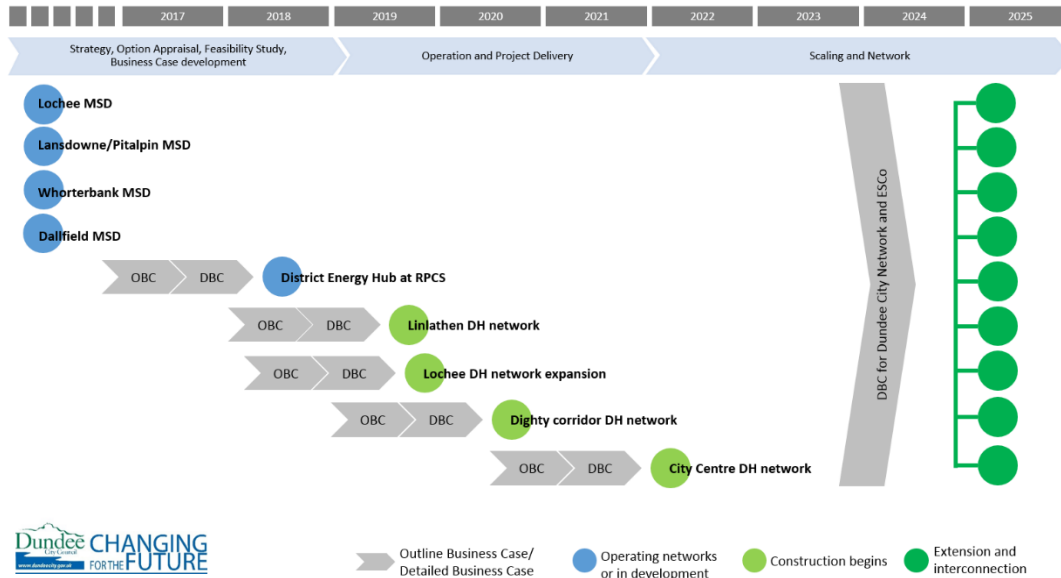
2017 2018 2019 2020 2021 2022 2023 2024 2025

Strategy, Option Appraisal, Feasibility Study, Business Case development

Operation and Project Delivery

Scaling and Network

Lochee MSD

Lansdowne/Pitalpin MSD

Whorterbank MSD

Dallfield MSD

OBC DBC District Energy Hub at RPCS

OBC DBC Linlathen DH network

OBC DBC Lochee DH network expansion

OBC DBC Dighty corridor DH network

OBC DBC City Centre DH network

DBC for Dundee City Network and ESCo

Dundee City Council CHANGING FOR THE FUTURE

www.dundeecity.gov.uk

Outline Business Case/ Detailed Business Case

Operating networks or in development

Construction begins

Extension and interconnection